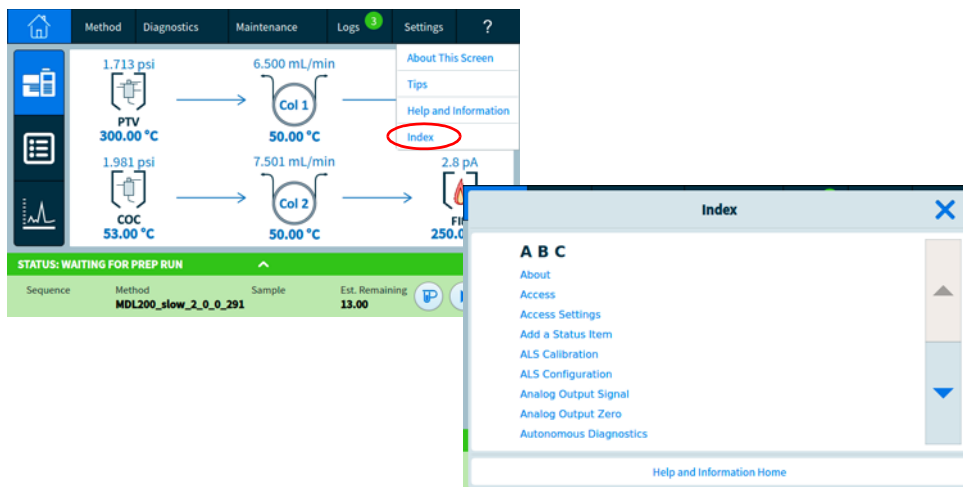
Method Diagnostics Maintenance Logs 3 Settings ?

About This Screen
Tips
Help and Information
Index

1.713 psi
PTV
300.00 °C

6.500 mL/min
Col 1
50.00 °C

1.981 psi
COC
53.00 °C

7.501 mL/min
Col 2
50.00 °C

2.8 pA
FI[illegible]
250.0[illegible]

STATUS: WAITING FOR PREP RUN

Sequence
Method
MDL200_slow_2_0_0_291
Sample
Est. Remaining
13.00

Index

A B C
About
Access
Access Settings
Add a Status Item
ALS Calibration
ALS Configuration
Analog Output Signal
Analog Output Zero
Autonomous Diagnostics

Help and Information Home